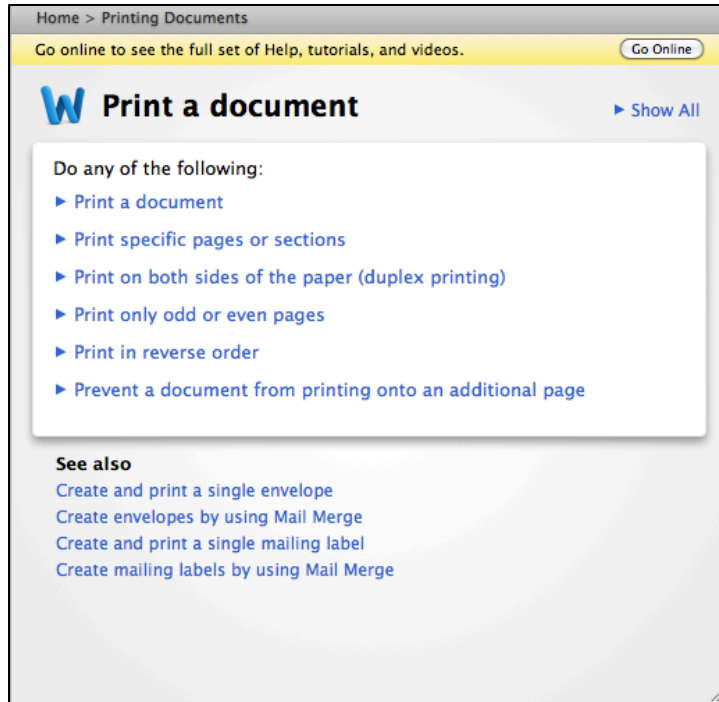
Home > Printing Documents

Go online to see the full set of Help, tutorials, and videos.

Go Online

W Print a document

▶ Show All

Do any of the following:

▶ Print a document

▶ Print specific pages or sections

▶ Print on both sides of the paper (duplex printing)

▶ Print only odd or even pages

▶ Print in reverse order

▶ Prevent a document from printing onto an additional page

See also

Create and print a single envelope

Create envelopes by using Mail Merge

Create and print a single mailing label

Create mailing labels by using Mail Merge